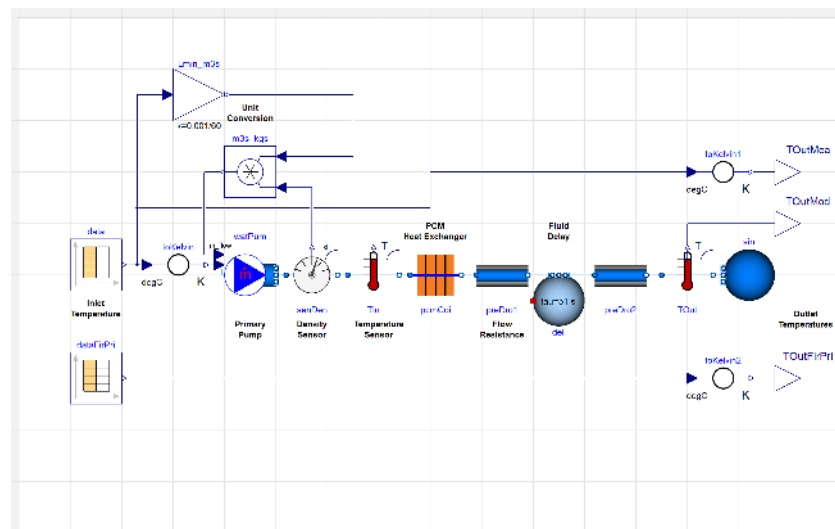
Lmin_m3s

Unit Conversion

k=0.001/60

m3s_kgs

toKelvin1

TOutMea

degC

K

TOutMod

data

toKelvin

degC

K

m_flow

extPum

m

senDen

T

PCM Heat Exchanger

Fluid Delay

T

sin

Inlet Temperature

Primary Pump

Density Sensor

Temperature Sensor

TIn

pcmCoi

preDro1

tau=51 s

del

preDro2

TOut

Flow Resistance

Outlet Temperatures

dataFlrPri

toKelvin2

TOutFlrPri

degC

K